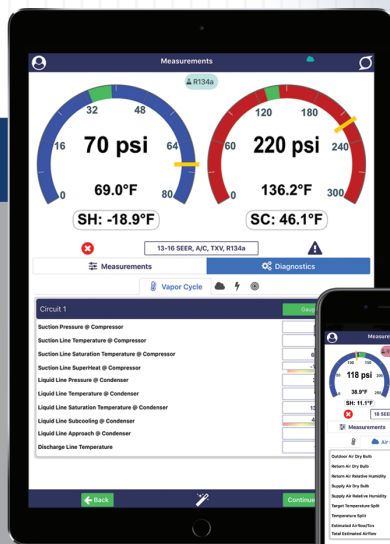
Measurements

R134a

0
16
32
48
64
80
70 psi
69.0°F
SH: -18.9°F

0
60
120
180
240
300
220 psi
136.2°F
SC: 46.1°F

13-16 SEER, A/C, TXV, R134a

Measurements
Diagnostics

Vapor Cycle

Circuit 1
Gaug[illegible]

Suction Pressure @ Compressor
Suction Line Temperature @ Compressor
Suction Line Saturation Temperature @ Compressor
Suction Line SuperHeat @ Compressor
Liquid Line Pressure @ Condenser
Liquid Line Temperature @ Condenser
Liquid Line Saturation Temperature @ Condenser
Liquid Line Subcooling @ Condenser
Liquid Line Approach @ Condenser
Discharge Line Temperature

Back
Continue

Measure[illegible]
118 psi
38.9°F
SH: 11.1°F
16 SEE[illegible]
Measurements
Air
Outdoor Air Dry Bulb
Return Air Dry Bulb
Return Air Relative Humidity
Supply Air Dry Bulb
Supply Air Relative Humidity
Target Temperature Split
Temperature Split
Estimated Airflow/Ton
Total Estimated Airflow